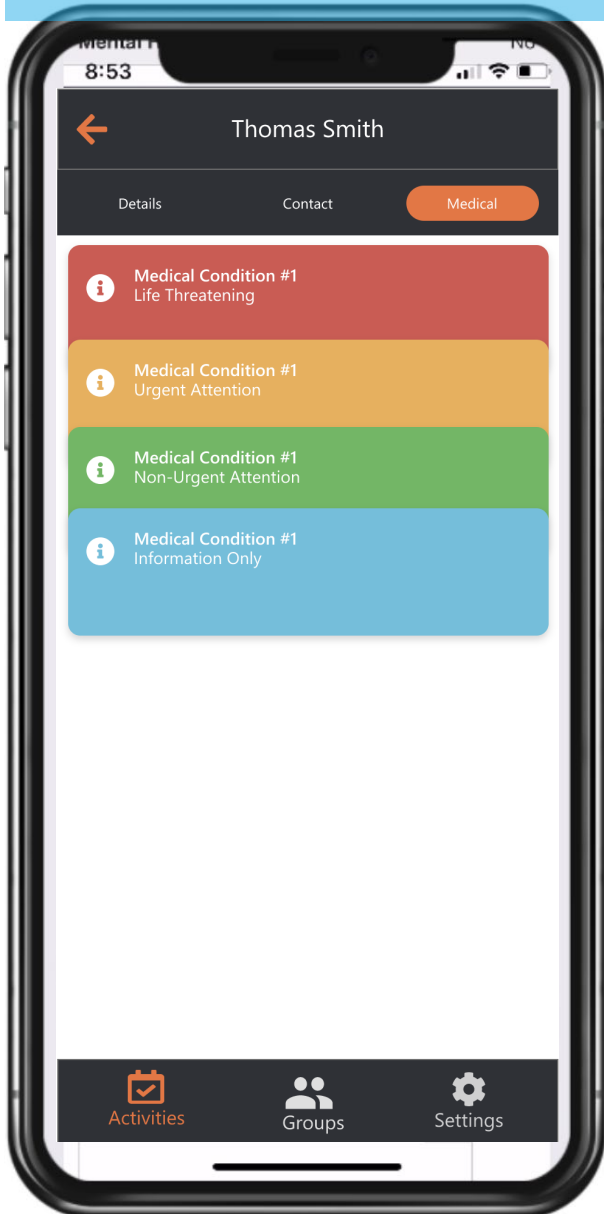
Mental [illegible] No
8:53

Thomas Smith

Details
Contact
Medical

Medical Condition #1
Life Threatening

Medical Condition #1
Urgent Attention

Medical Condition #1
Non-Urgent Attention

Medical Condition #1
Information Only

Activities
Groups
Settings